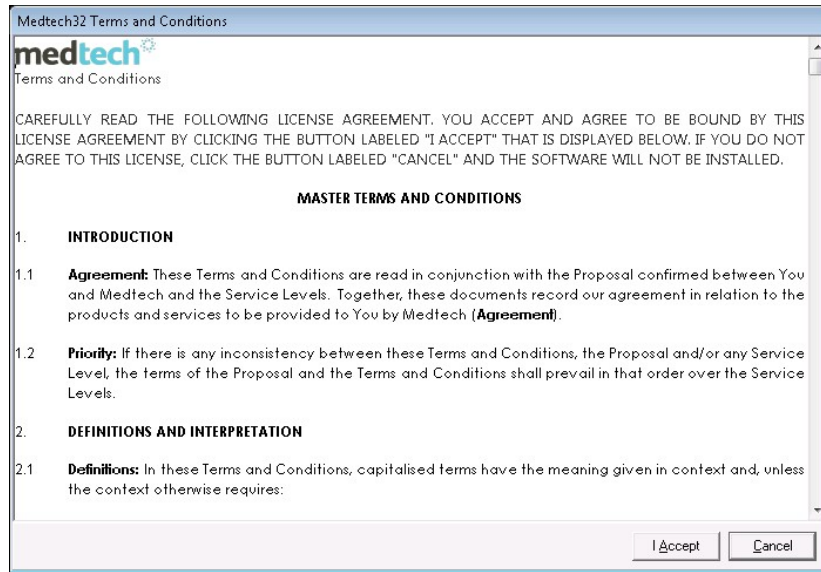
Medtech32 Terms and Conditions

medtech

Terms and Conditions

CAREFULLY READ THE FOLLOWING LICENSE AGREEMENT. YOU ACCEPT AND AGREE TO BE BOUND BY THIS LICENSE AGREEMENT BY CLICKING THE BUTTON LABELED "I ACCEPT" THAT IS DISPLAYED BELOW. IF YOU DO NOT AGREE TO THIS LICENSE, CLICK THE BUTTON LABELED "CANCEL" AND THE SOFTWARE WILL NOT BE INSTALLED.

MASTER TERMS AND CONDITIONS

1. INTRODUCTION

1.1 Agreement: These Terms and Conditions are read in conjunction with the Proposal confirmed between You and Medtech and the Service Levels. Together, these documents record our agreement in relation to the products and services to be provided to You by Medtech (Agreement).

1.2 Priority: If there is any inconsistency between these Terms and Conditions, the Proposal and/or any Service Level, the terms of the Proposal and the Terms and Conditions shall prevail in that order over the Service Levels.

2. DEFINITIONS AND INTERPRETATION

2.1 Definitions: In these Terms and Conditions, capitalised terms have the meaning given in context and, unless the context otherwise requires:

I Accept

Cancel